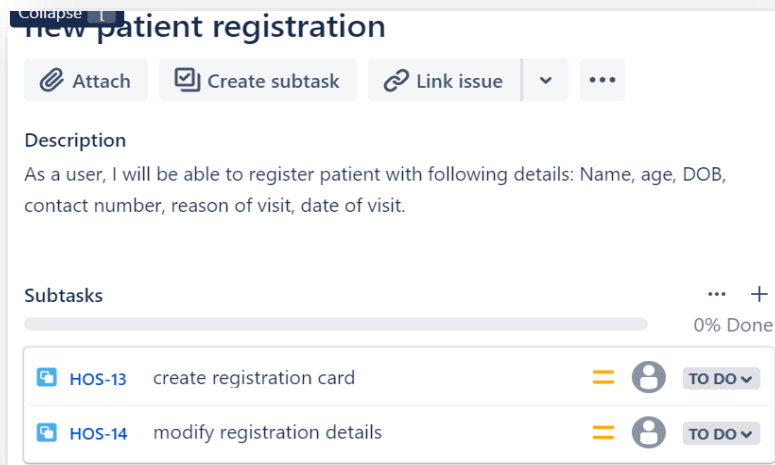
Collapse [

new patient registration

Attach Create subtask Link issue ...

Description

As a user, I will be able to register patient with following details: Name, age, DOB, contact number, reason of visit, date of visit.

Subtasks

... +

0% Done

| | | |
|---|---|---|
| HOS-13 | create registration card | TO DO |
| HOS-14 | modify registration details | TO DO |